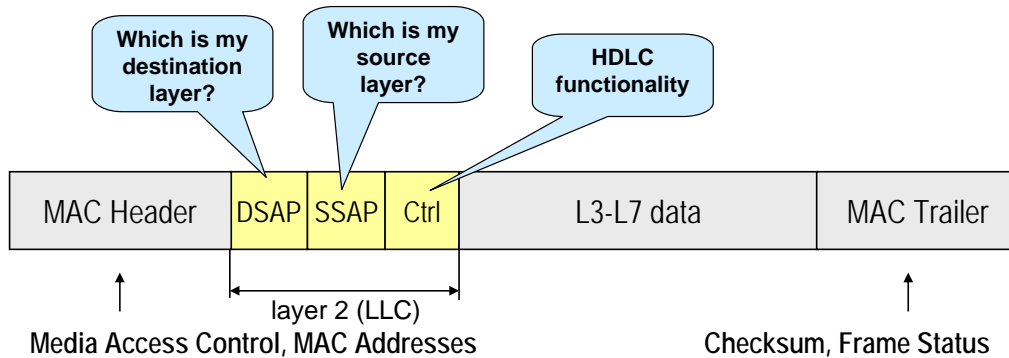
Which is my destination layer?

Which is my source layer?

HDLC functionality

MAC Header | DSAP | SSAP | Ctrl | L3-L7 data | MAC Trailer

layer 2 (LLC)

Media Access Control, MAC Addresses

Checksum, Frame Status